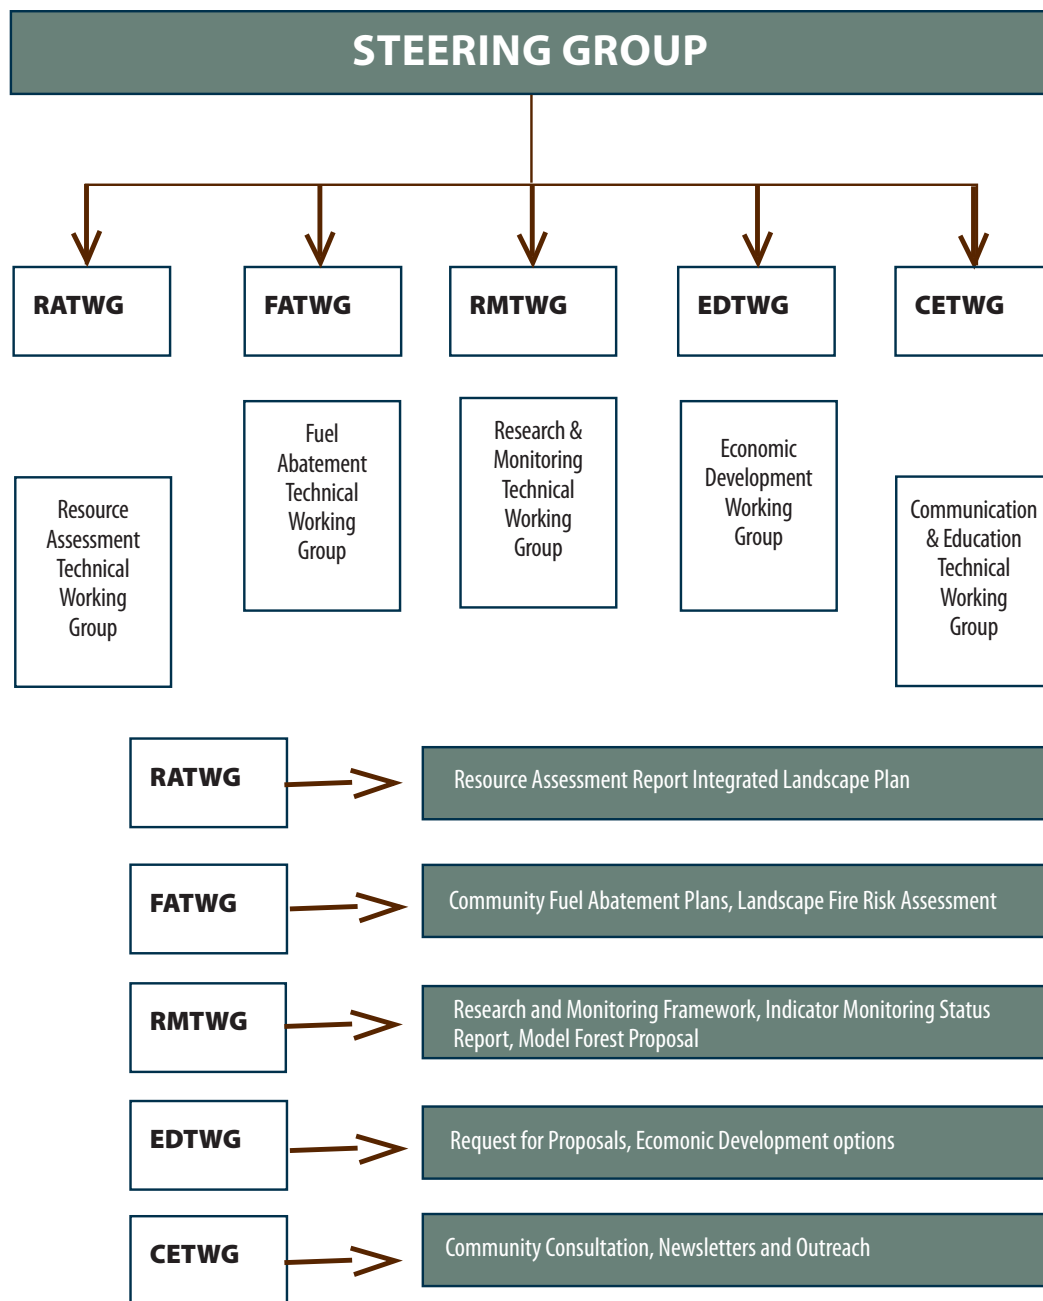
STEERING GROUP

RATWG

FATWG

RMTWG

EDTWG

CETWG

Resource Assessment Technical Working Group

Fuel Abatement Technical Working Group

Research & Monitoring Technical Working Group

Economic Development Working Group

Communication & Education Technical Working Group

RATWG

Resource Assessment Report Integrated Landscape Plan

FATWG

Community Fuel Abatement Plans, Landscape Fire Risk Assessment

RMTWG

Research and Monitoring Framework, Indicator Monitoring Status Report, Model Forest Proposal

EDTWG

Request for Proposals, Ecomonic Development options

CETWG

Community Consultation, Newsletters and Outreach